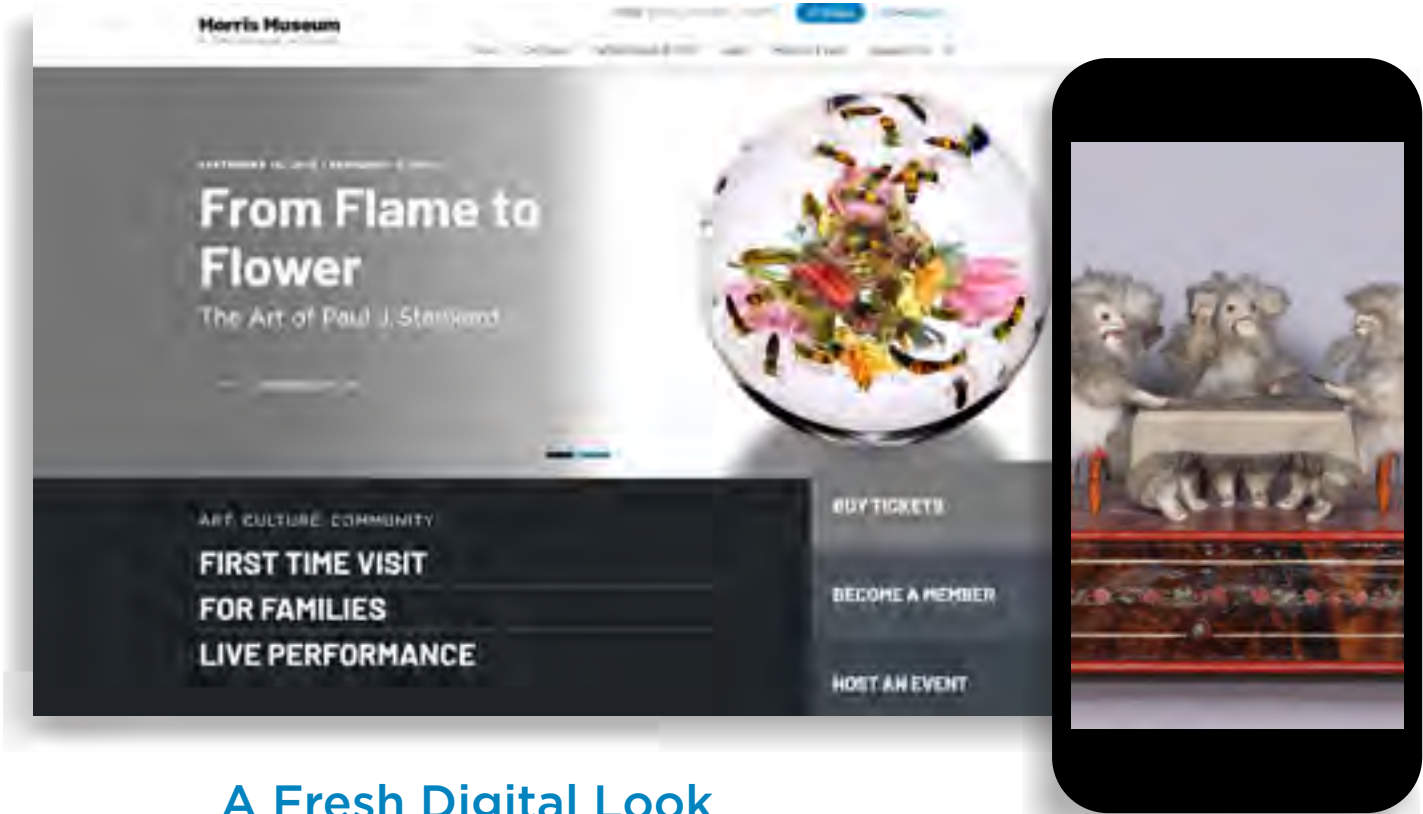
Morris Museum

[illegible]

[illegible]

From Flame to Flower

The Art of Paul J. Stankard

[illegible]

ART. CULTURE. COMMUNITY

FIRST TIME VISIT

FOR FAMILIES

LIVE PERFORMANCE

BUY TICKETS

BECOME A MEMBER

HOST AN EVENT

A Fresh Digital Look